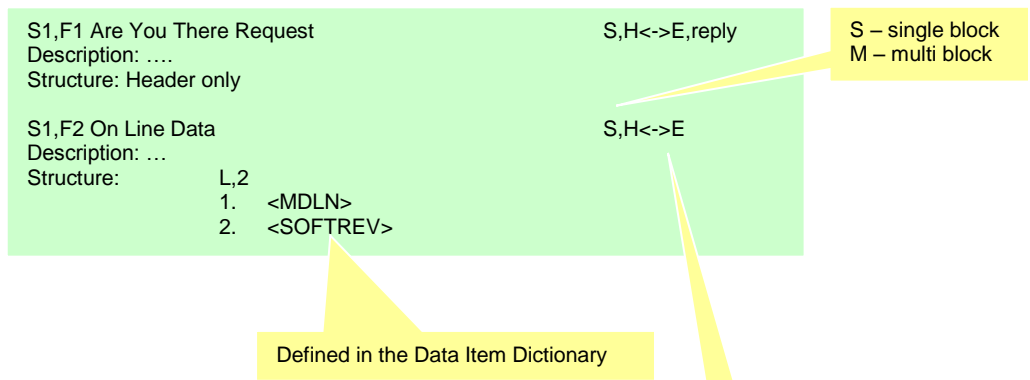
S1,F1 Are You There Request S,H<->E,reply
Description: ….
Structure: Header only

S1,F2 On Line Data S,H<->E
Description: …
Structure: L,2
1. <MDLN>
2. <SOFTREV>

S – single block
M – multi block

Defined in the Data Item Dictionary